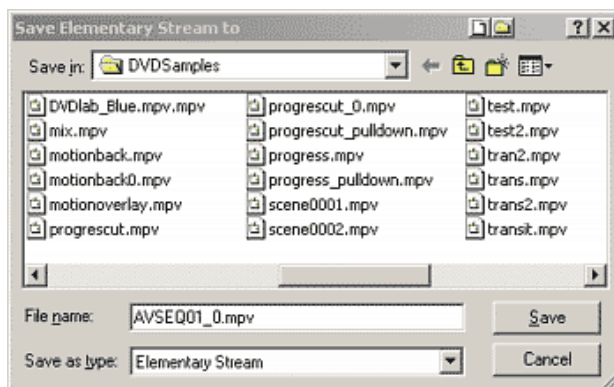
Save Elementary Stream to

?X

Save in: DVDSamples

DVDlab_Blue.mpv.mpv
mix.mpv
motionback.mpv
motionback0.mpv
motionoverlay.mpv
progrescut.mpv

progrescut_0.mpv
progrescut_pulldown.mpv
progress.mpv
progress_pulldown.mpv
scene0001.mpv
scene0002.mpv

test.mpv
test2.mpv
tran2.mpv
trans.mpv
trans2.mpv
transit.mpv

File name: AVSEQ01_0.mpv

Save

Save as type: Elementary Stream

Cancel